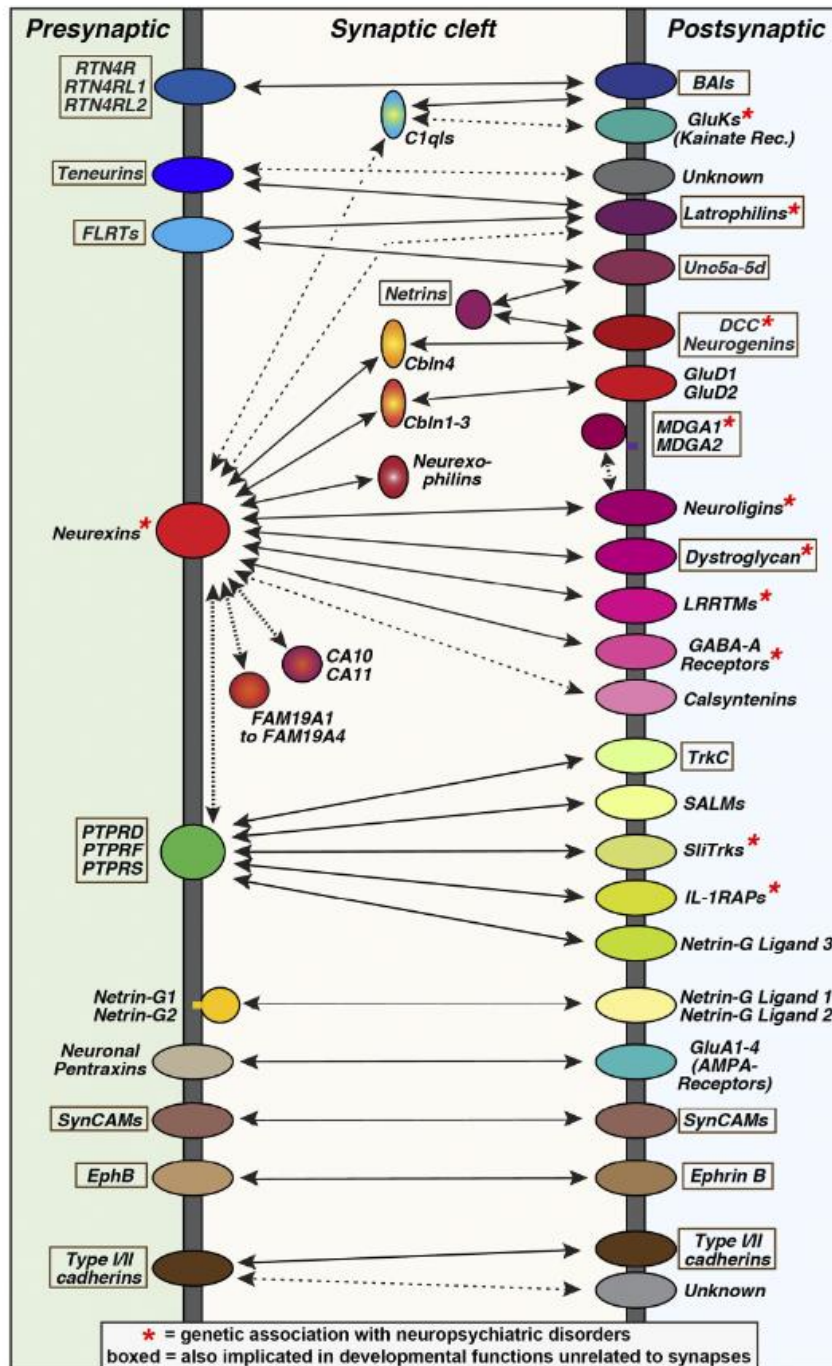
Presynaptic

Synaptic cleft

Postsynaptic

RTN4R
RTN4RL1
RTN4RL2

BAIs

C1qls

GluKs*
(Kainate Rec.)

Teneurins

Unknown

FLRTs

Latrophilins*

Unc5a-5d

Netrins

DCC*
Neurogenins

Cbln4

GluD1
GluD2

Cbln1-3

MDGA1*
MDGA2

Neurexophilins

Neurexins*

Neuroligins*

Dystroglycan*

LRRTMs*

GABA-A
Receptors*

CA10
CA11

FAM19A1
to FAM19A4

Calsyntenins

TrkC

SALMs

PTPRD
PTPRF
PTPRS

SliTrks*

IL-1RAPs*

Netrin-G Ligand 3

Netrin-G1
Netrin-G2

Netrin-G Ligand 1
Netrin-G Ligand 2

Neuronal
Pentraxins

GluA1-4
(AMPA-
Receptors)

SynCAMs

SynCAMs

EphB

Ephrin B

Type I/II
cadherins

Type I/II
cadherins

Unknown

* = genetic association with neuropsychiatric disorders
boxed = also implicated in developmental functions unrelated to synapses